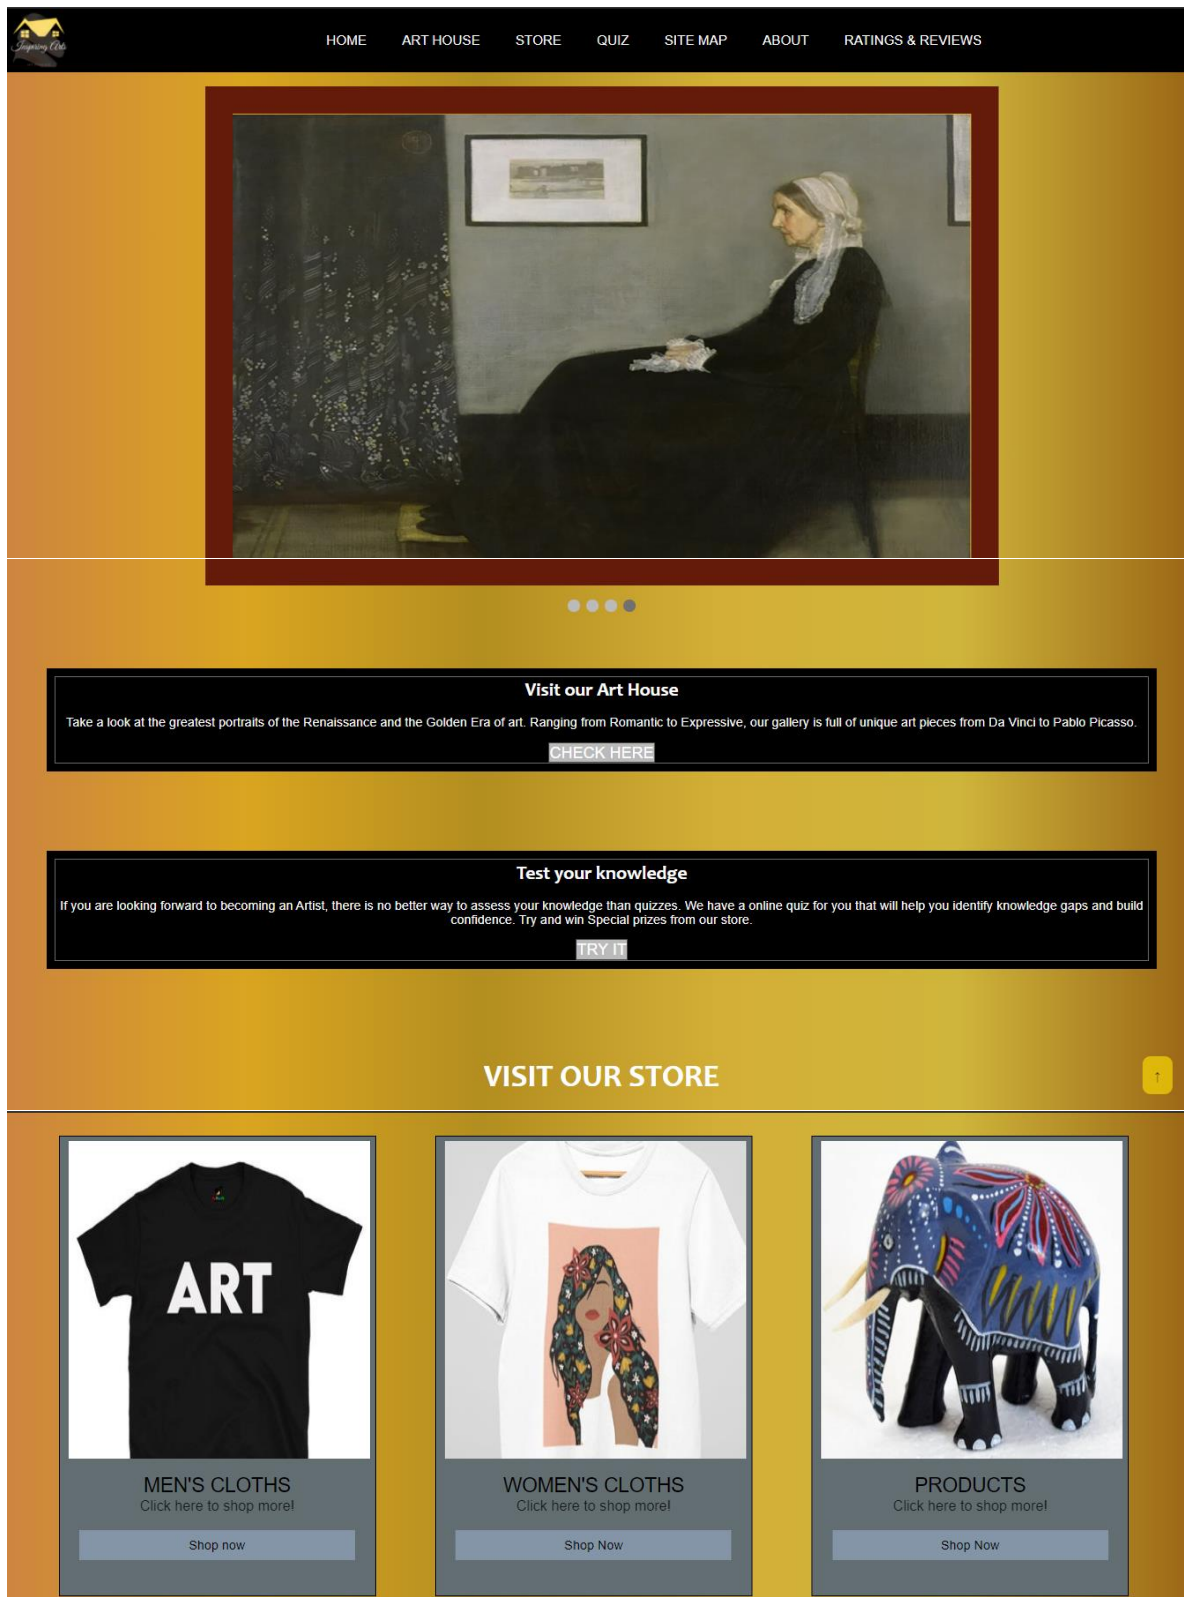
Inspiring Arts

HOME ART HOUSE STORE QUIZ SITE MAP ABOUT RATINGS & REVIEWS

Visit our Art House

Take a look at the greatest portraits of the Renaissance and the Golden Era of art. Ranging from Romantic to Expressive, our gallery is full of unique art pieces from Da Vinci to Pablo Picasso.

CHECK HERE

Test your knowledge

If you are looking forward to becoming an Artist, there is no better way to assess your knowledge than quizzes. We have a online quiz for you that will help you identify knowledge gaps and build confidence. Try and win Special prizes from our store.

TRY IT

VISIT OUR STORE

↑

ART

MEN'S CLOTHS
Click here to shop more!
Shop now

WOMEN'S CLOTHS
Click here to shop more!
Shop Now

PRODUCTS
Click here to shop more!
Shop Now